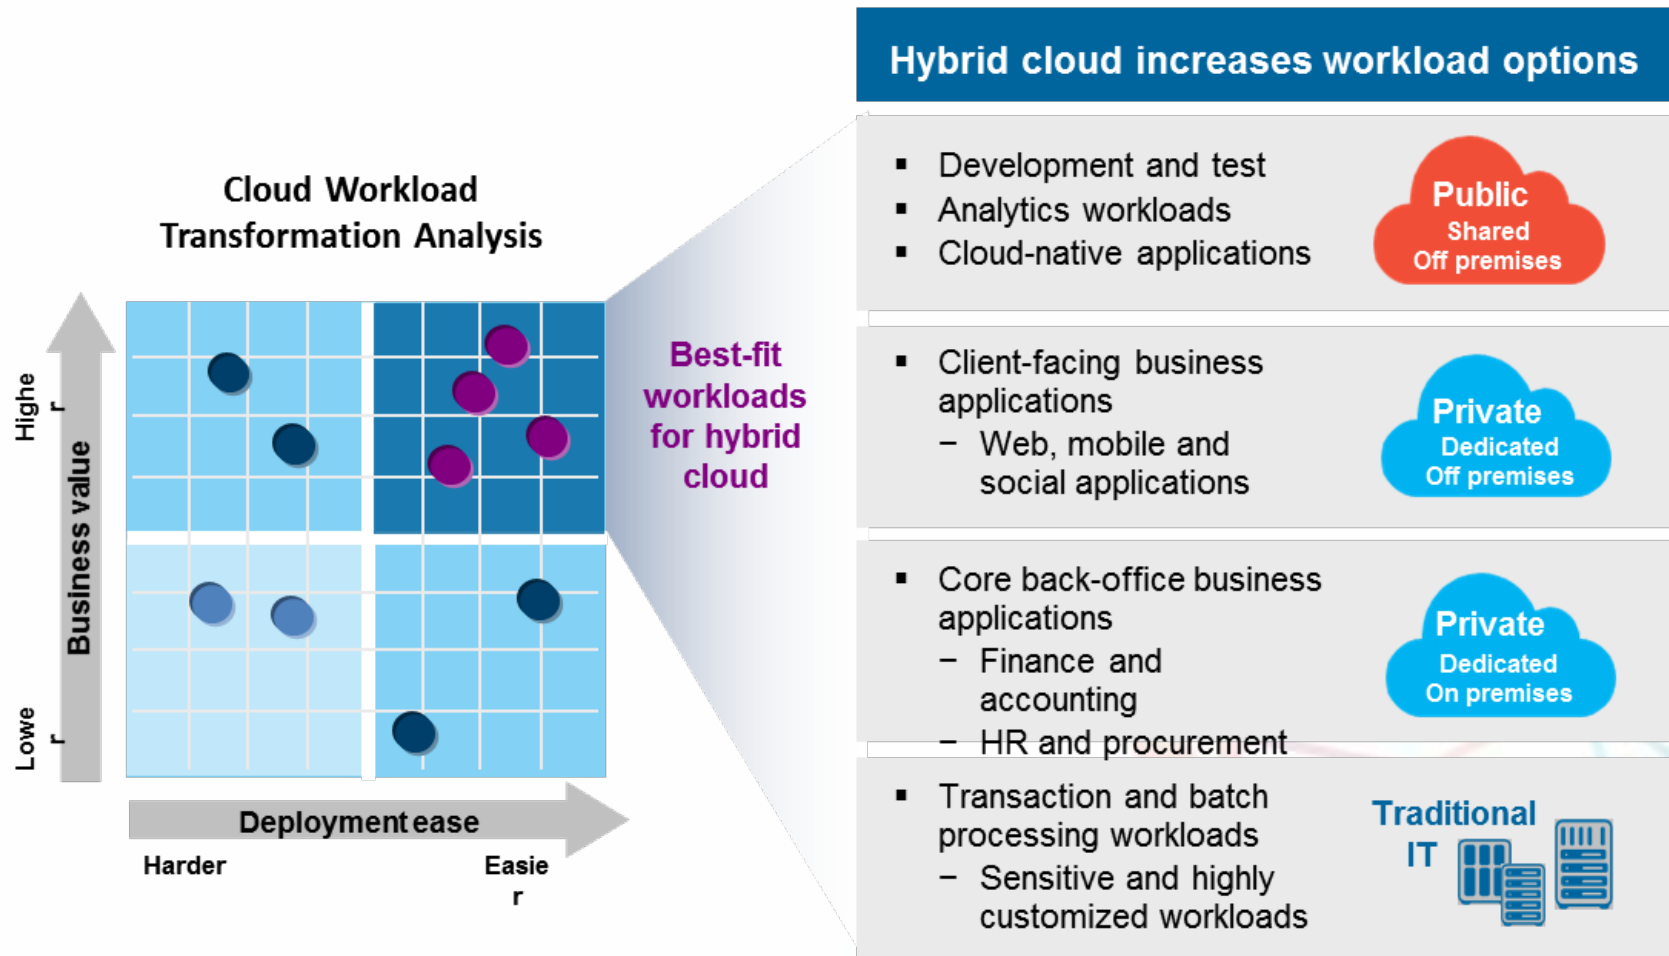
Cloud Workload Transformation Analysis

Highe r

Business value

Lowe r

Deployment ease

Harder

Easie r

Best-fit workloads for hybrid cloud

Hybrid cloud increases workload options

▪ Development and test
▪ Analytics workloads
▪ Cloud-native applications

Public
Shared
Off premises

▪ Client-facing business applications
– Web, mobile and social applications

Private
Dedicated
Off premises

▪ Core back-office business applications
– Finance and accounting
– HR and procurement

Private
Dedicated
On premises

▪ Transaction and batch processing workloads
– Sensitive and highly customized workloads

Traditional IT